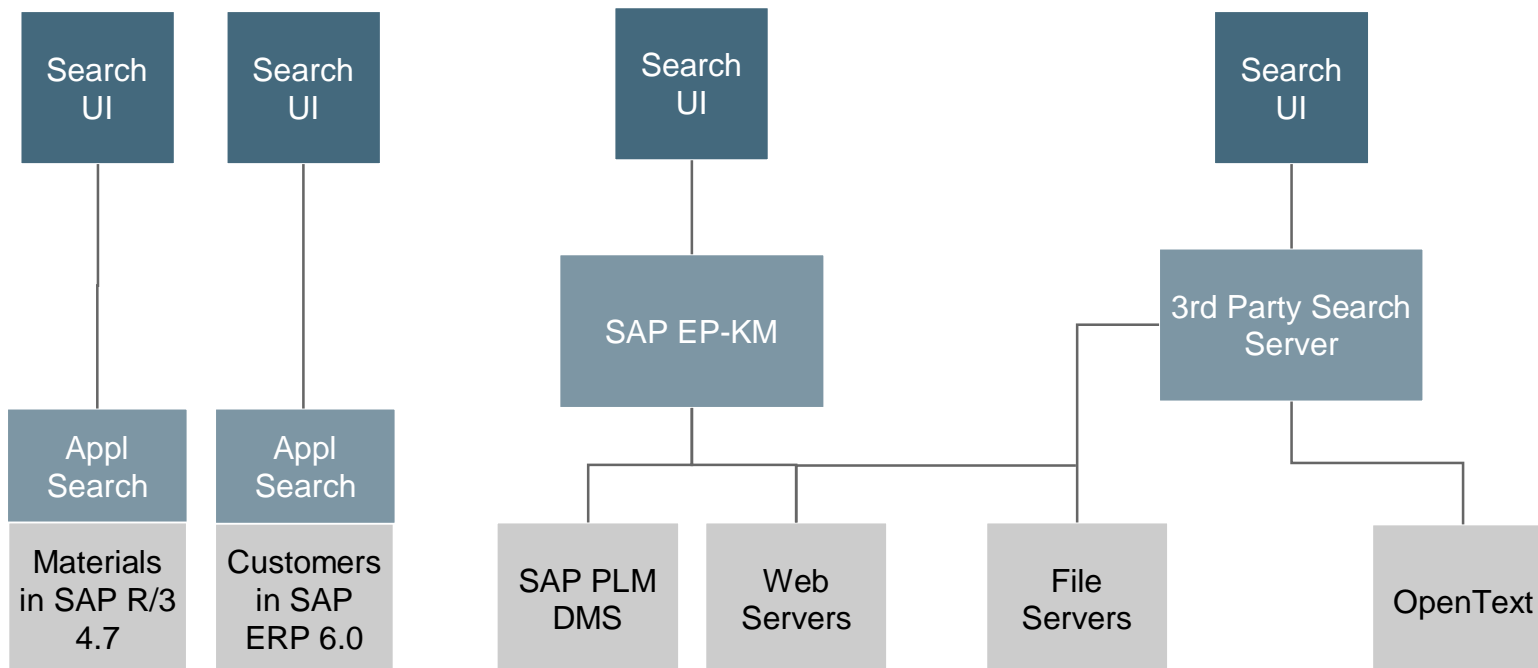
Search UI

Search UI

Search UI

Search UI

SAP EP-KM

3rd Party Search Server

Appl Search

Appl Search

Materials in SAP R/3 4.7

Customers in SAP ERP 6.0

SAP PLM DMS

Web Servers

File Servers

OpenText